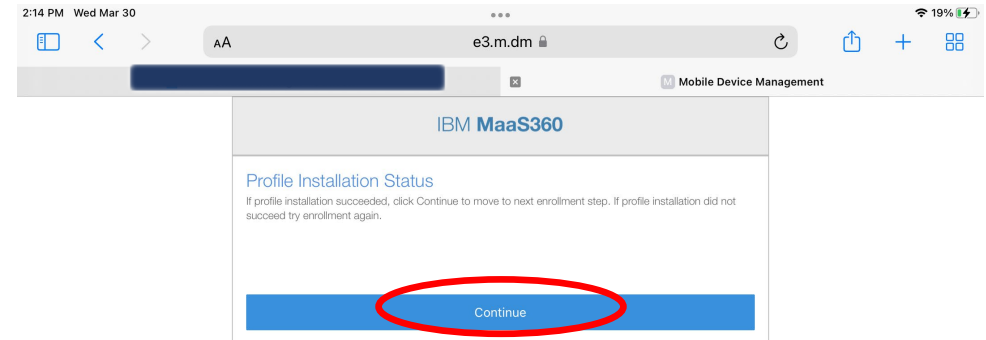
2:14 PM Wed Mar 30

19%

AA e3.m.dm

M Mobile Device Management

IBM MaaS360

Profile Installation Status

If profile installation succeeded, click Continue to move to next enrollment step. If profile installation did not succeed try enrollment again.

Continue